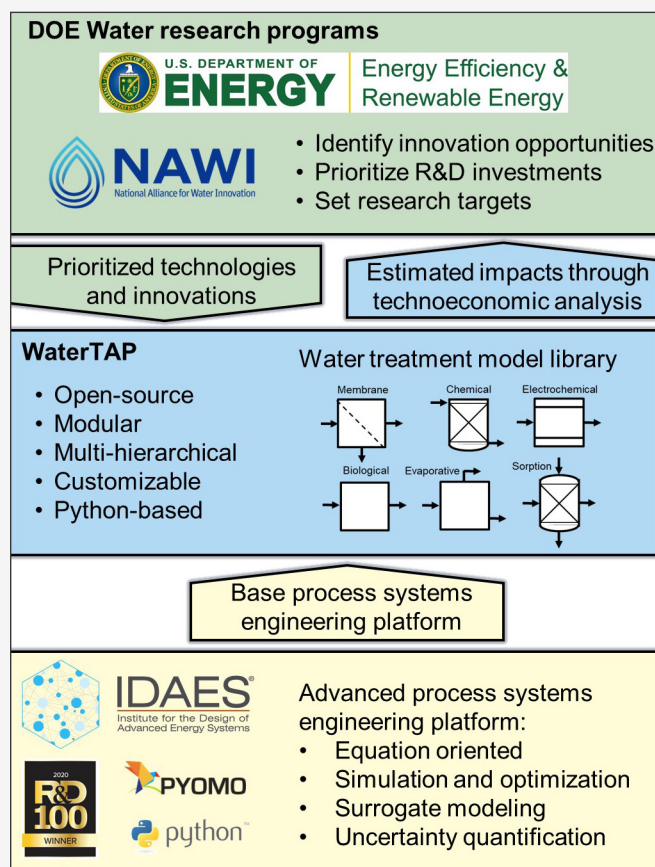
DOE Water research programs

U.S. DEPARTMENT OF ENERGY | Energy Efficiency & Renewable Energy

NAWI
National Alliance for Water Innovation

• Identify innovation opportunities
• Prioritize R&D investments
• Set research targets

Prioritized technologies and innovations

Estimated impacts through technoeconomic analysis

WaterTAP

• Open-source
• Modular
• Multi-hierarchical
• Customizable
• Python-based

Water treatment model library

Membrane
Chemical
Electrochemical
Biological
Evaporative
Sorption

Base process systems engineering platform

IDAES®
Institute for the Design of Advanced Energy Systems

2020 R&D 100 WINNER

PYOMO

python™

Advanced process systems engineering platform:
• Equation oriented
• Simulation and optimization
• Surrogate modeling
• Uncertainty quantification